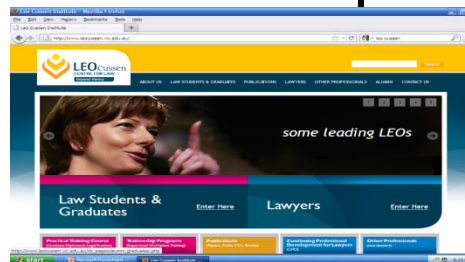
Leo Cussen Institute - Mozilla Firefox
File Edit View History Bookmarks Tools Help
Leo Cussen Institute
http://www.leocussen.vic.edu.au/
leo cussen
LEOCussen CENTRE FOR LAW
Search
ABOUT US LAW STUDENTS & GRADUATES PUBLICATIONS LAWYERS OTHER PROFESSIONALS ALUMNI CONTACT US
1 2 3 4 5
some leading LEOs
Law Students & Graduates
Enter Here
Lawyers
Enter Here
Practical Training Course
Traineeship Programs
Publications
Continuing Professional Development for Lawyers
Other Professionals
start
Microsoft PowerPoint
Leo Cussen Institute